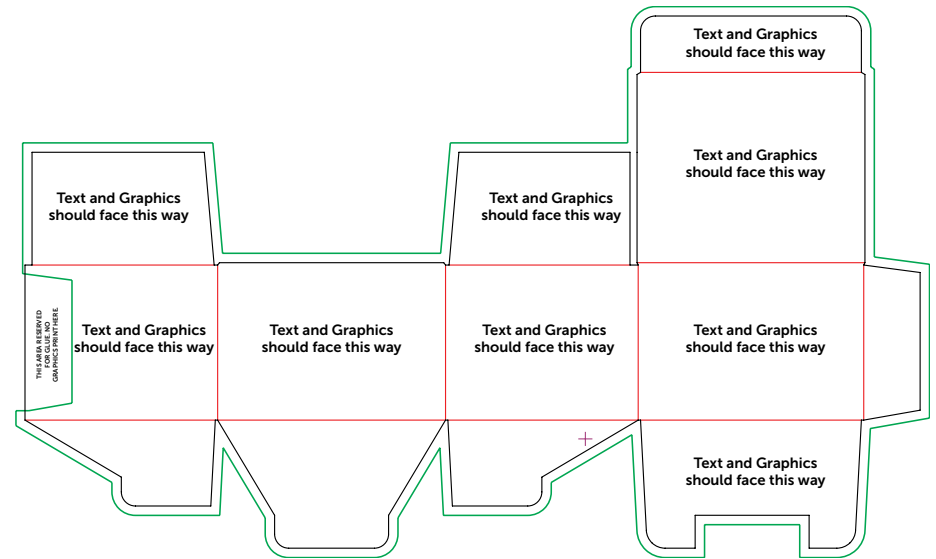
Text and Graphics should face this way

Text and Graphics should face this way

Text and Graphics should face this way

Text and Graphics should face this way

THIS AREA RESERVED FOR GLUE. NO GRAPHICS PRINT HERE

Text and Graphics should face this way

Text and Graphics should face this way

Text and Graphics should face this way

Text and Graphics should face this way

Text and Graphics should face this way